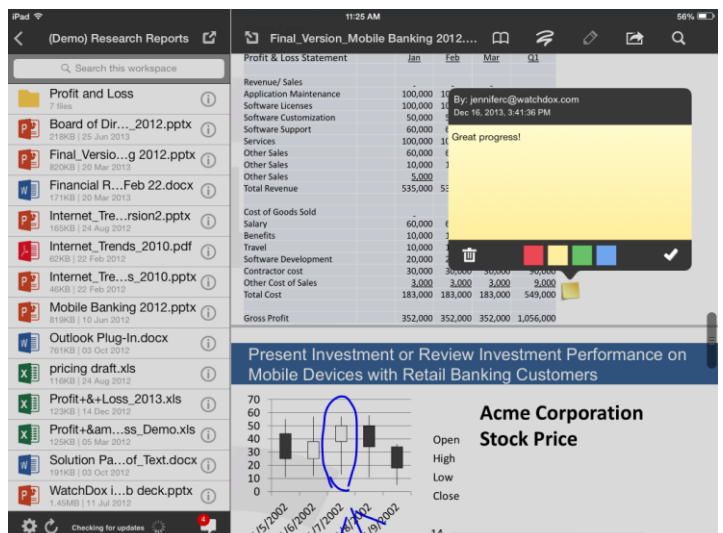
iPad
11:25 AM
56%

(Demo) Research Reports

Search this workspace

Profit and Loss
7 files

Board of Dir..._2012.pptx
218KB | 25 Jun 2013

Final_Versio...g 2012.pptx
820KB | 20 Mar 2013

Financial R...Feb 22.docx
171KB | 20 Mar 2013

Internet_Tre...rsion2.pptx
165KB | 24 Aug 2012

Internet_Trends_2010.pdf
62KB | 22 Feb 2012

Internet_Tre...s_2010.pptx
46KB | 22 Feb 2012

Mobile Banking 2012.pptx
819KB | 10 Jun 2012

Outlook Plug-In.docx
761KB | 03 Oct 2012

pricing draft.xls
116KB | 24 Aug 2012

Profit+&+Loss_2013.xls
123KB | 14 Dec 2012

Profit+&am...ss_Demo.xls
125KB | 05 Mar 2012

Solution Pa...of_Text.docx
191KB | 03 Oct 2012

WatchDox i...b deck.pptx
1.45MB | 11 Jul 2012

Checking for updates
4

Final_Version_Mobile Banking 2012....

| Profit & Loss Statement | Jan | Feb | Mar | Q1 |
|---|---|---|---|---|
| Revenue/ Sales | | | | |
| Application Maintenance | 100,000 | 10 | | |
| Software Licenses | 100,000 | 10 | | |
| Software Customization | 50,000 | 5 | | |
| Software Support | 60,000 | 6 | | |
| Services | 100,000 | 10 | | |
| Other Sales | 60,000 | 6 | | |
| Other Sales | 10,000 | 1 | | |
| Other Sales | 5,000 | | | |
| Total Revenue | 535,000 | 53 | | |
| Cost of Goods Sold | | | | |
| Salary | 60,000 | 6 | | |
| Benefits | 10,000 | 1 | | |
| Travel | 10,000 | 1 | | |
| Software Development | 20,000 | 2 | | |
| Contractor cost | 30,000 | 30,000 | 30,000 | 90,000 |
| Other Cost of Sales | 3,000 | 3,000 | 3,000 | 9,000 |
| Total Cost | 183,000 | 183,000 | 183,000 | 549,000 |
| Gross Profit | 352,000 | 352,000 | 352,000 | 1,056,000 |

By: jenniferc@watchdox.com
Dec 16, 2013, 3:41:36 PM
Great progress!

Present Investment or Review Investment Performance on Mobile Devices with Retail Banking Customers

70
60
50
40
30
20
10
0

Open
High
Low
Close

Acme Corporation
Stock Price

/5/2002
/6/2002
/7/2002
/8/2002
/9/2002
14